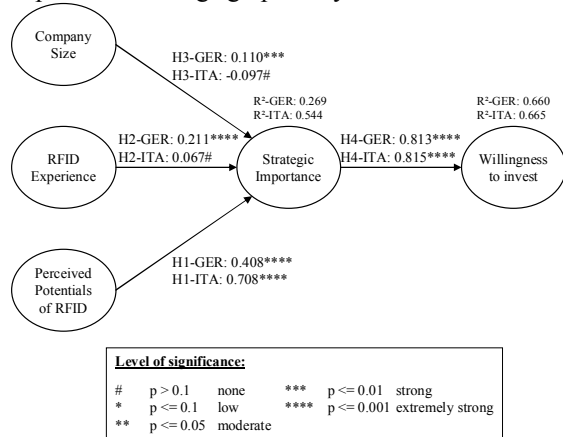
Company Size

H3-GER: 0.110***
H3-ITA: -0.097#

R²-GER: 0.269
R²-ITA: 0.544

R²-GER: 0.660
R²-ITA: 0.665

H2-GER: 0.211****
H2-ITA: 0.067#

RFID Experience

Strategic Importance

H4-GER: 0.813****
H4-ITA: 0.815****

Willingness to invest

Perceived Potentials of RFID

H1-GER: 0.408****
H1-ITA: 0.708****

Level of significance:

| | | | | | |
|---|---|---|---|---|---|
| # | p > 0.1 | none | *** | p <= 0.01 | strong |
| * | p <= 0.1 | low | **** | p <= 0.001 | extremely strong |
| ** | p <= 0.05 | moderate | | | |